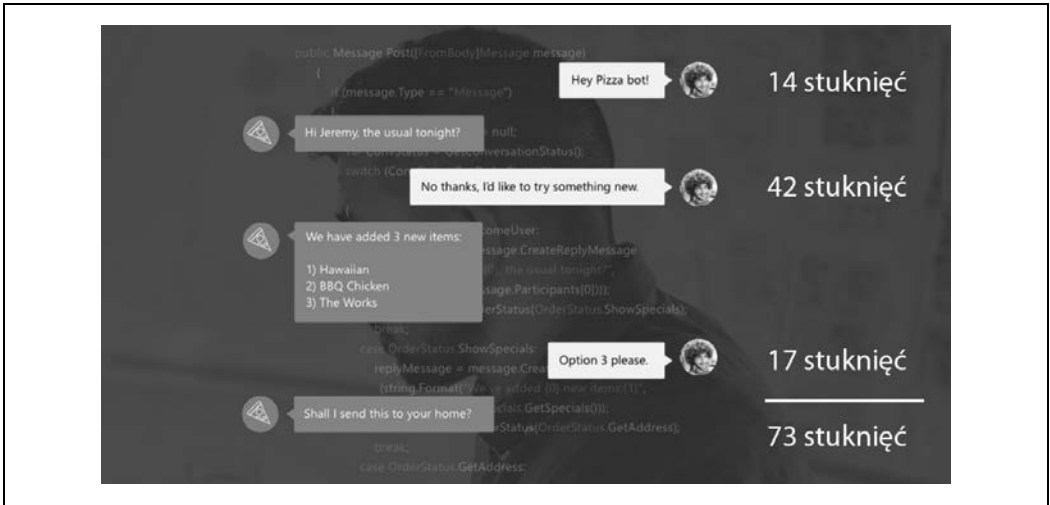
Hey Pizza bot!

14 stuknięć

Hi Jeremy, the usual tonight?

No thanks, I'd like to try something new.

42 stuknięć

We have added 3 new items:

1) Hawaiian
2) BBQ Chicken
3) The Works

Option 3 please.

17 stuknięć

Shall I send this to your home?

73 stuknięć

public Message Post([FromBody]Message message)
{
if (message.Type == "Message")
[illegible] null;
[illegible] = GetConversationStatus();
switch (Co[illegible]
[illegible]omeUser:
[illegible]ssage.CreateReplyMessage
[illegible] the usual tonight?",
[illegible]ssage.Participants[0]));
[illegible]erStatus(OrderStatus.ShowSpecials);
break;
case OrderStatus.ShowSpecials:
replyMessage = message.Crea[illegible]
(string.Format("We've added {0} new items:{1}",
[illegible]ials.GetSpecials()));
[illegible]rStatus(OrderStatus.GetAddress);
break;
case OrderStatus.GetAddress: